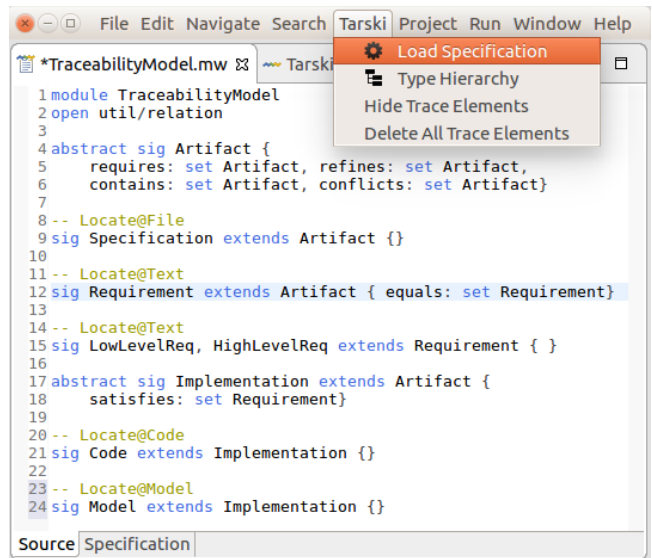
File Edit Navigate Search Tarski Project Run Window Help

*TraceabilityModel.mw Tarski

Load Specification
Type Hierarchy
Hide Trace Elements
Delete All Trace Elements

1 module TraceabilityModel
2 open util/relation
3
4 abstract sig Artifact {
5 requires: set Artifact, refines: set Artifact,
6 contains: set Artifact, conflicts: set Artifact}
7
8 -- Locate@File
9 sig Specification extends Artifact {}
10
11 -- Locate@Text
12 sig Requirement extends Artifact { equals: set Requirement}
13
14 -- Locate@Text
15 sig LowLevelReq, HighLevelReq extends Requirement { }
16
17 abstract sig Implementation extends Artifact {
18 satisfies: set Requirement}
19
20 -- Locate@Code
21 sig Code extends Implementation {}
22
23 -- Locate@Model
24 sig Model extends Implementation {}

Source Specification